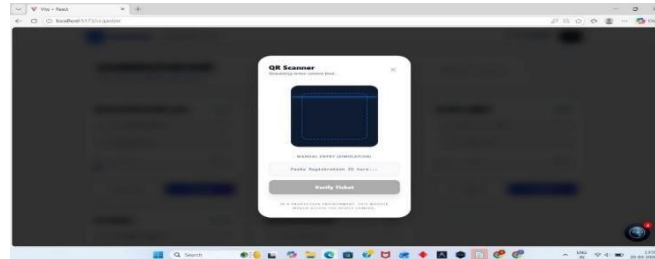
Vite + React

localhost:5173/scanner

QR Scanner

Requesting secure camera feed...

MANUAL ENTRY (SIMULATION)

Paste Registration ID here...

Verify Ticket

IN A PRODUCTION ENVIRONMENT, THIS MODULE WOULD ACCESS THE DEVICE CAMERA.

Search